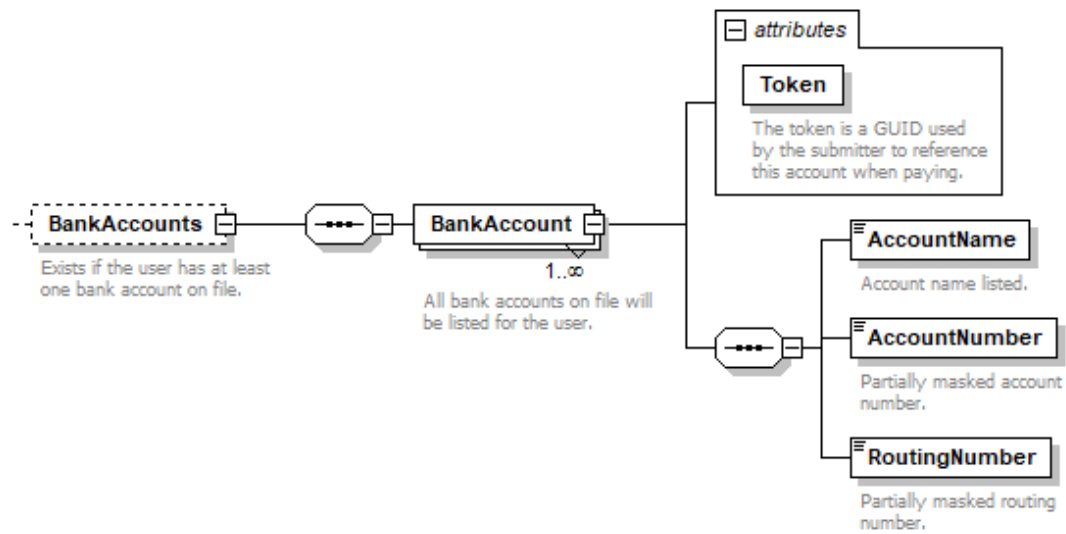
attributes

Token

The token is a GUID used by the submitter to reference this account when paying.

BankAccounts

Exists if the user has at least one bank account on file.

BankAccount

1..$\infty$

All bank accounts on file will be listed for the user.

AccountName

Account name listed.

AccountNumber

Partially masked account number.

RoutingNumber

Partially masked routing number.